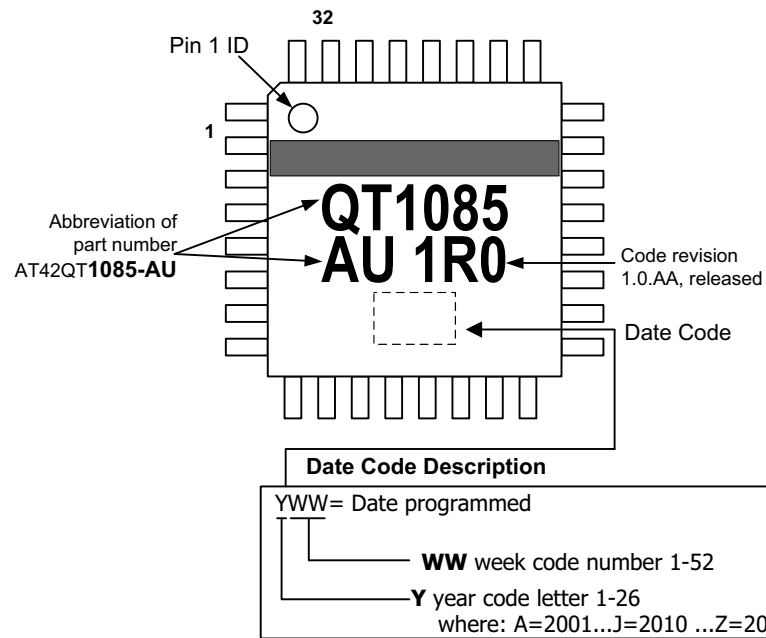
32

Pin 1 ID

1

QT1085
AU 1R0

Abbreviation of part number AT42QT**1085-AU**

Code revision 1.0.AA, released

Date Code

**Date Code Description**

YWW= Date programmed

**WW** week code number 1-52

**Y** year code letter 1-26
where: A=2001...J=2010 ...Z=20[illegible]